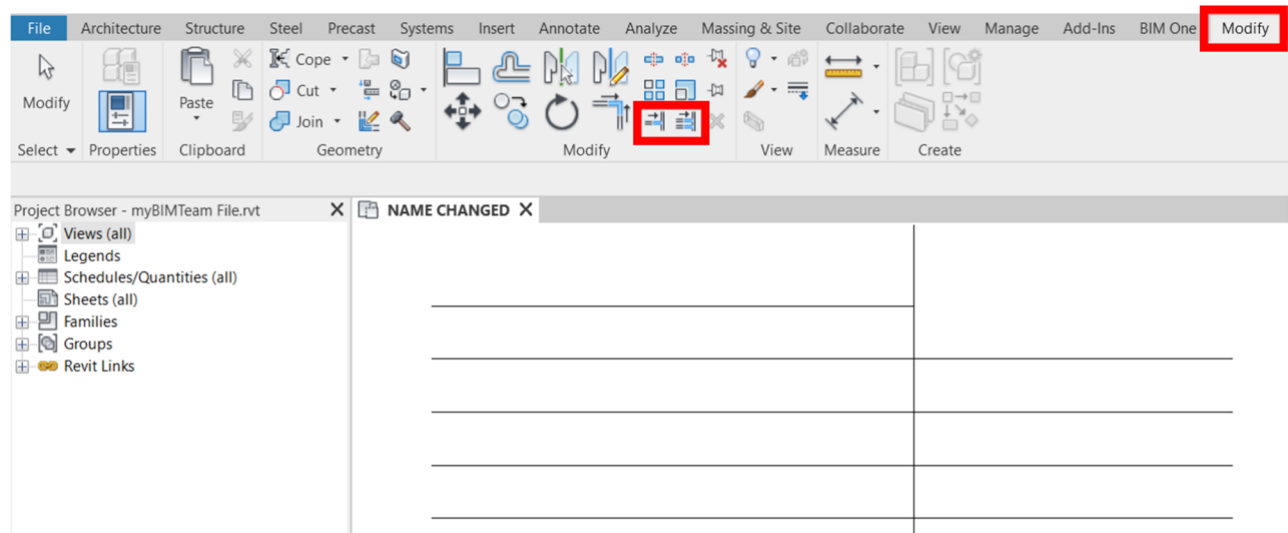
File Architecture Structure Steel Precast Systems Insert Annotate Analyze Massing & Site Collaborate View Manage Add-Ins BIM One Modify

Modify
Select
Properties
Paste
Clipboard
Cope
Cut
Join
Geometry
Modify
View
Measure
Create

Project Browser - myBIMTeam File.rvt
Views (all)
Legends
Schedules/Quantities (all)
Sheets (all)
Families
Groups
Revit Links

NAME CHANGED